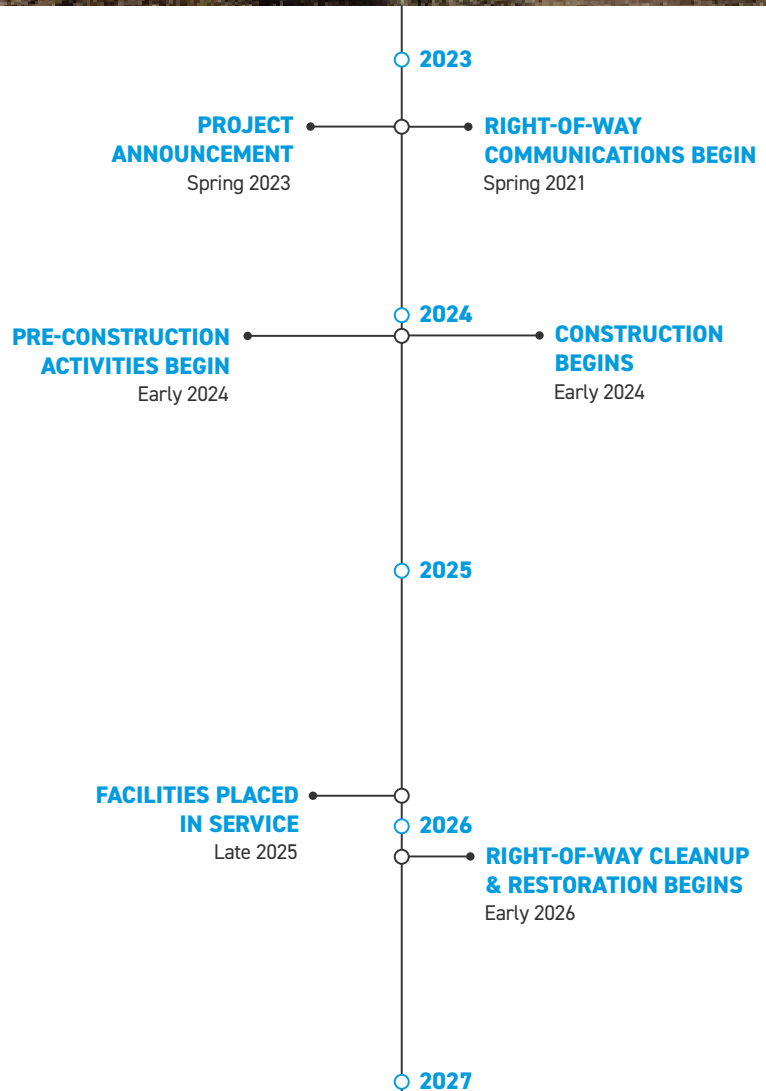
2023

PROJECT ANNOUNCEMENT
Spring 2023

RIGHT-OF-WAY COMMUNICATIONS BEGIN
Spring 2021

2024

PRE-CONSTRUCTION ACTIVITIES BEGIN
Early 2024

CONSTRUCTION BEGINS
Early 2024

2025

FACILITIES PLACED IN SERVICE
Late 2025

2026

RIGHT-OF-WAY CLEANUP & RESTORATION BEGINS
Early 2026

2027